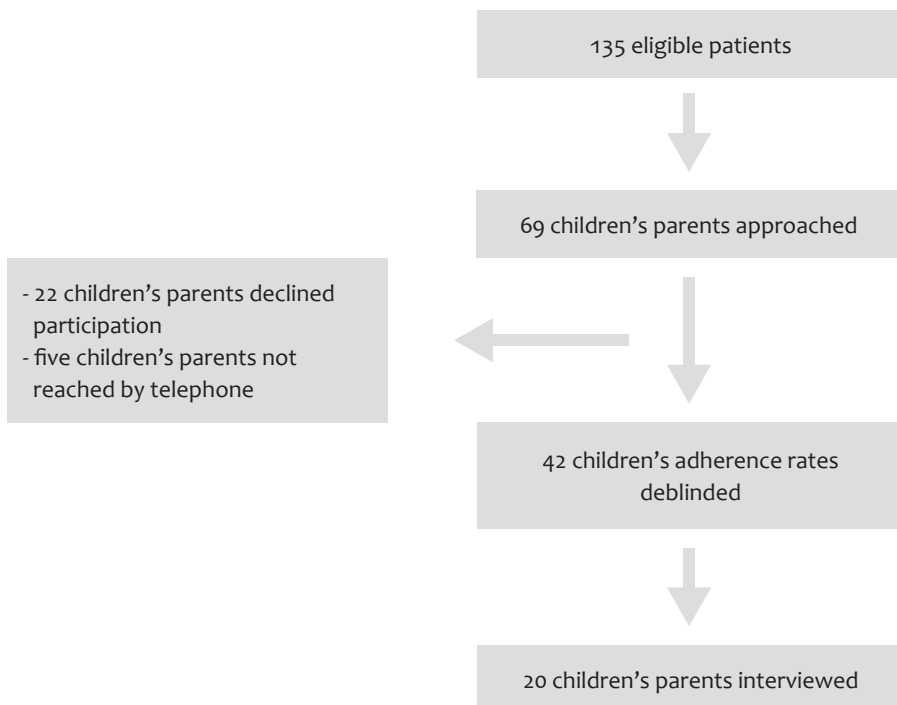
135 eligible patients

69 children’s parents approached

- 22 children’s parents declined participation
- five children’s parents not reached by telephone

42 children’s adherence rates deblinded

20 children’s parents interviewed